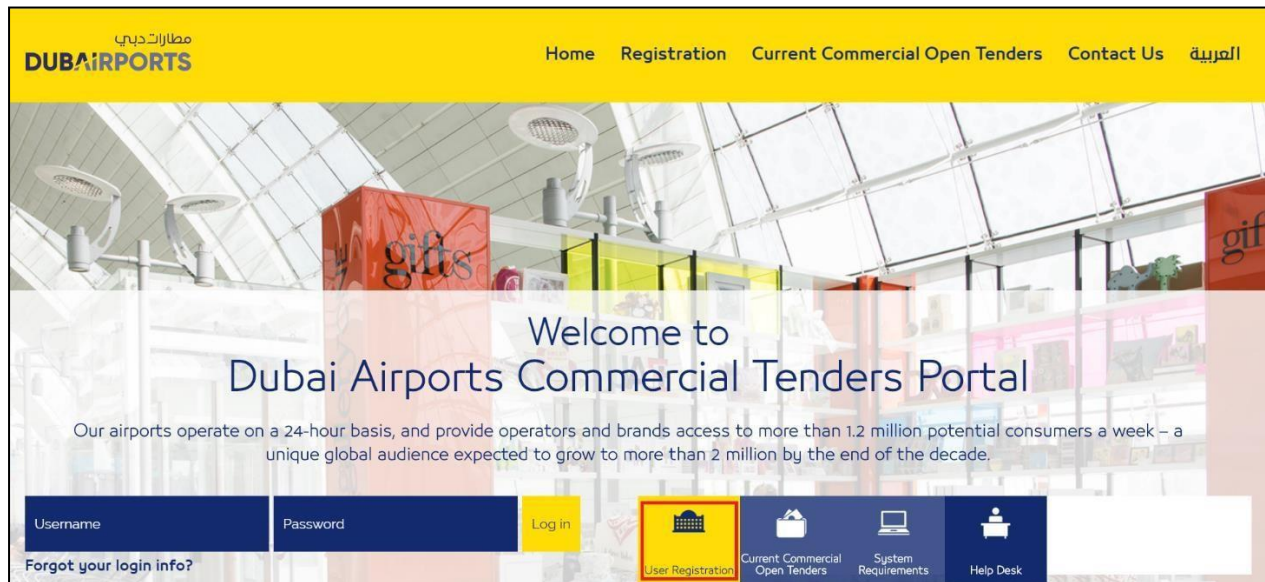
مطارات دبي
DUBAIRPORTS

Home Registration Current Commercial Open Tenders Contact Us العربية

Welcome to
Dubai Airports Commercial Tenders Portal

Our airports operate on a 24-hour basis, and provide operators and brands access to more than 1.2 million potential consumers a week – a unique global audience expected to grow to more than 2 million by the end of the decade.

Username
Password
Log in
Forgot your login info?

User Registration
Current Commercial Open Tenders
System Requirements
Help Desk